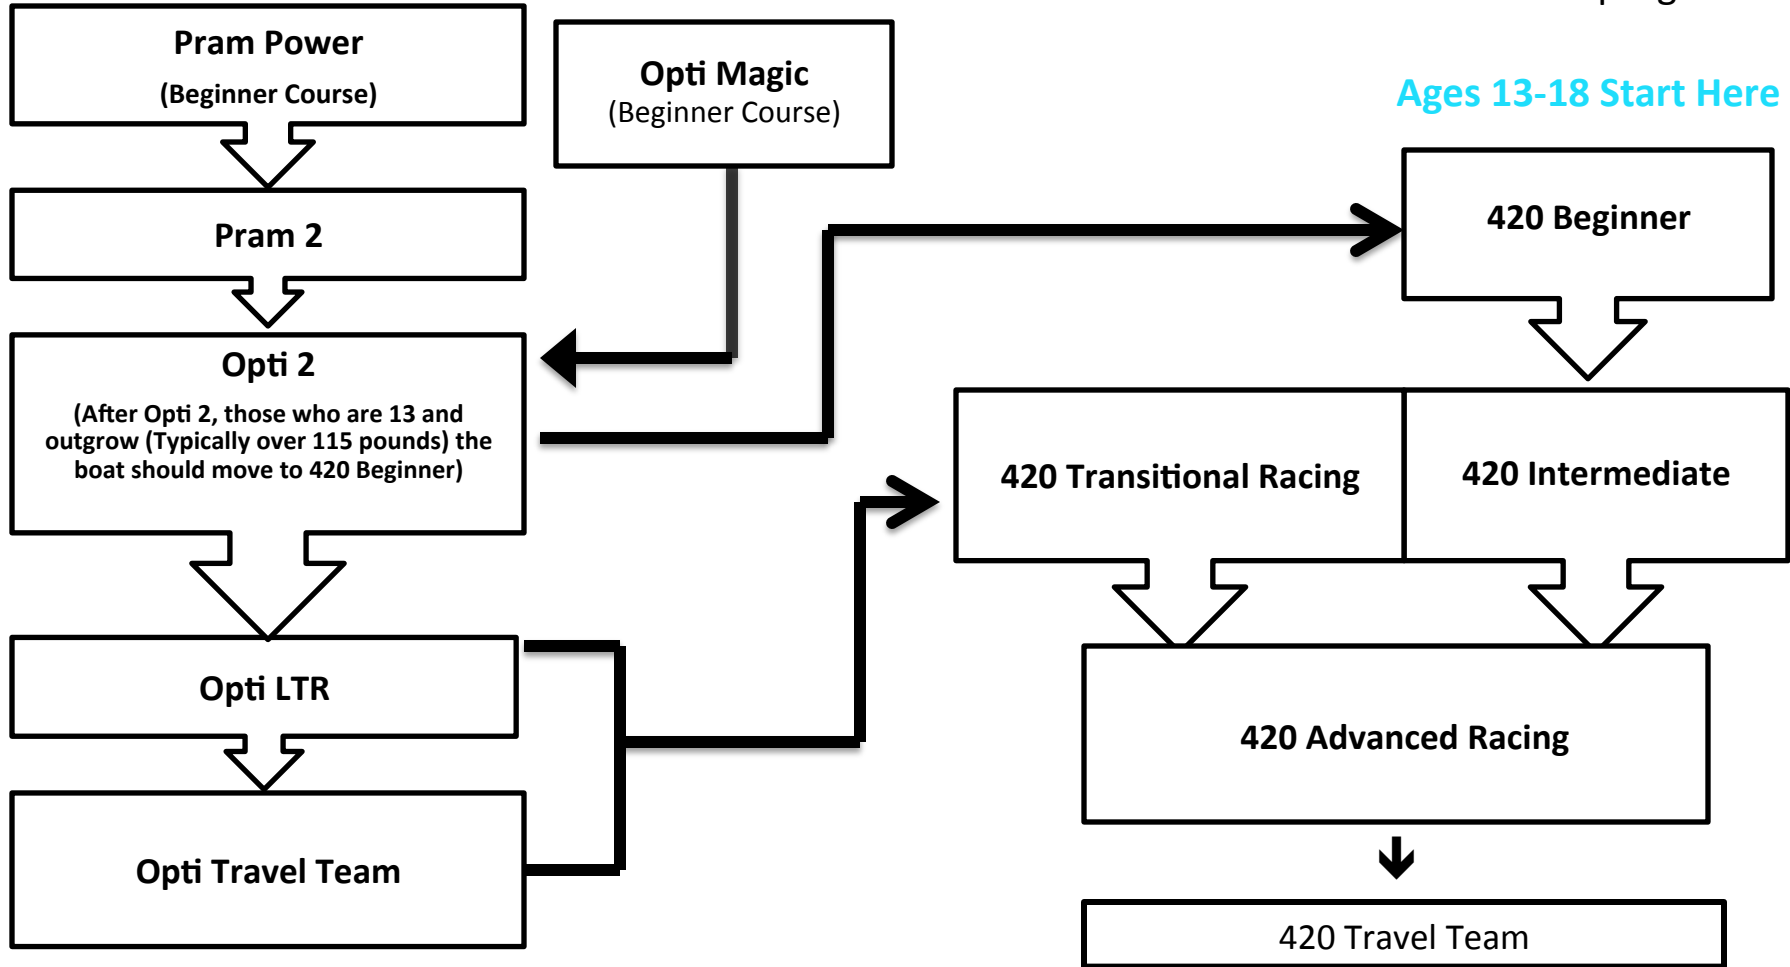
Pram Power
(Beginner Course)

Opti Magic
(Beginner Course)

Ages 13-18 Start Here

Pram 2

420 Beginner

Opti 2
(After Opti 2, those who are 13 and outgrow (Typically over 115 pounds) the boat should move to 420 Beginner)

420 Transitional Racing

420 Intermediate

Opti LTR

420 Advanced Racing

Opti Travel Team

420 Travel Team